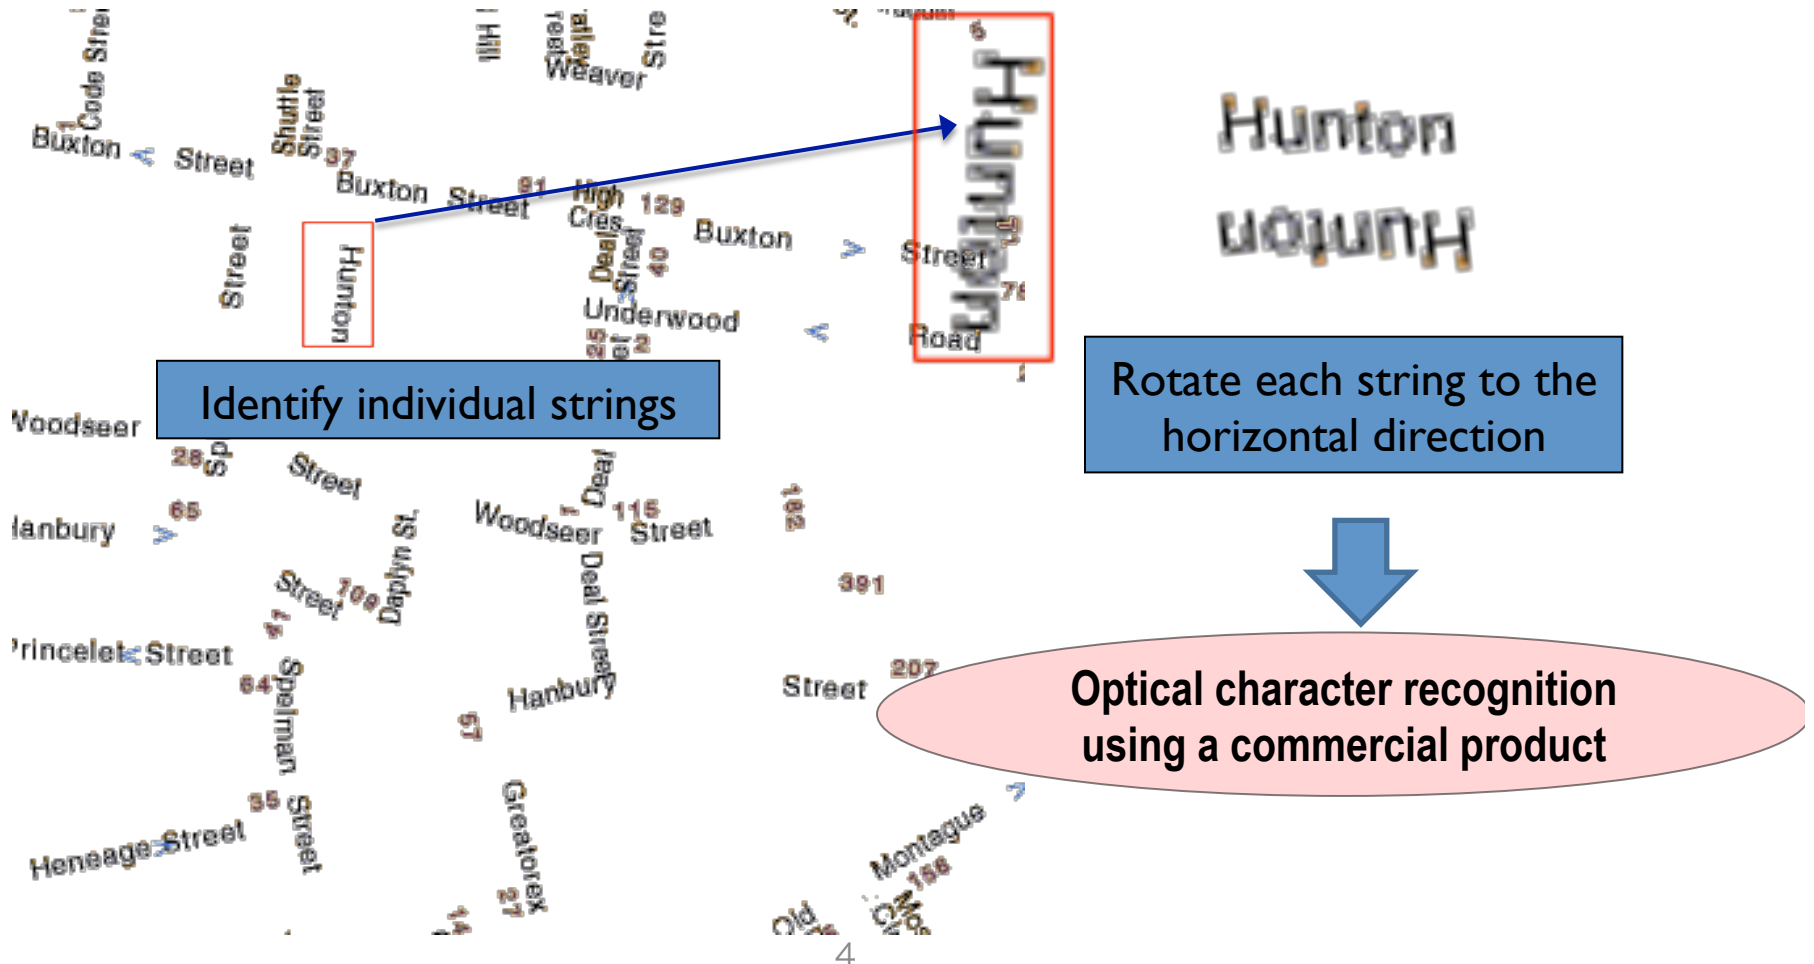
Code Street
Buxton
Street
Shuttle Street
37
Buxton
Street
91
High
Cres.
129
Buxton
Street
Deal Street
40
Underwood
Road
Weaver
Street
Hunton
Hunton
Street
Identify individual strings
Rotate each string to the horizontal direction
Hunton
Hunton
Woodseer
28
Sp
Street
65
Hanbury
Woodseer
Deal
115
Street
182
Street
109
Daplyn St.
41
Princelet Street
64
Spelman
Deal Street
Hanbury
391
Street
207
Optical character recognition using a commercial product
57
35
Street
Heneage Street
Greatorex
27
Montague
156
Old
4